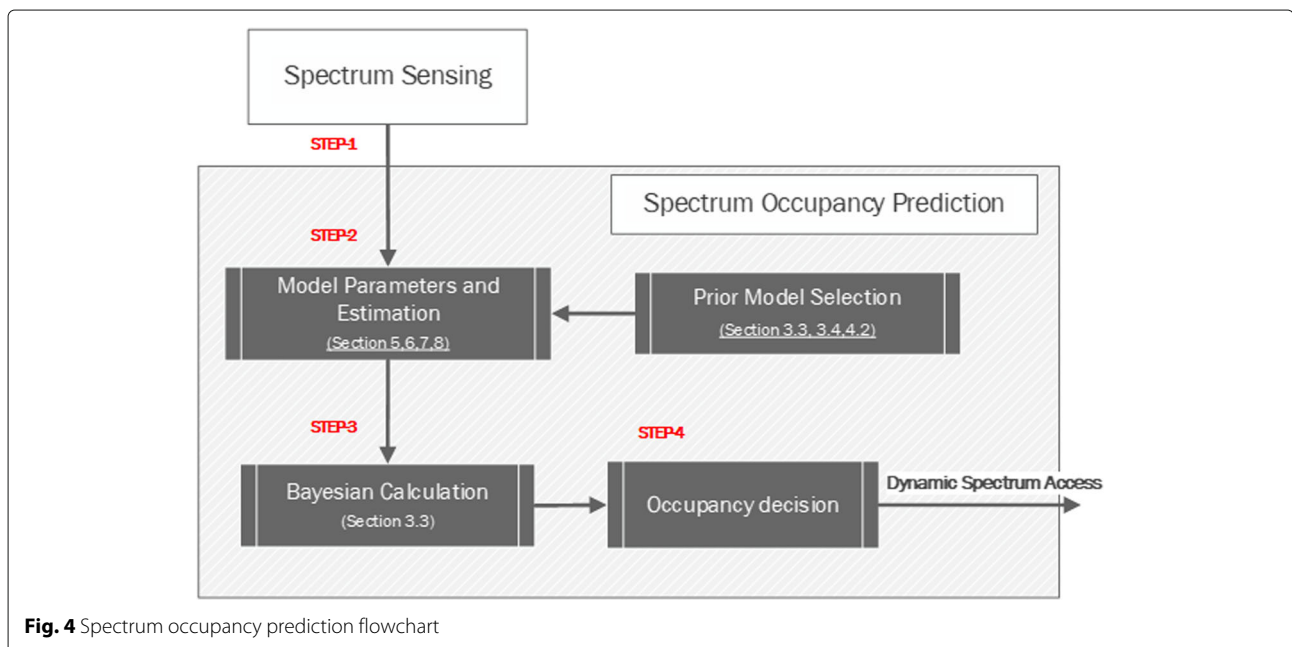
Spectrum Sensing

STEP-1

Spectrum Occupancy Prediction

STEP-2

Model Parameters and Estimation
(Section 5,6,7,8)

Prior Model Selection
(Section 3.3, 3.4,4.2)

STEP-3

STEP-4

Bayesian Calculation
(Section 3.3)

Occupancy decision

Dynamic Spectrum Access

**Fig. 4** Spectrum occupancy prediction flowchart